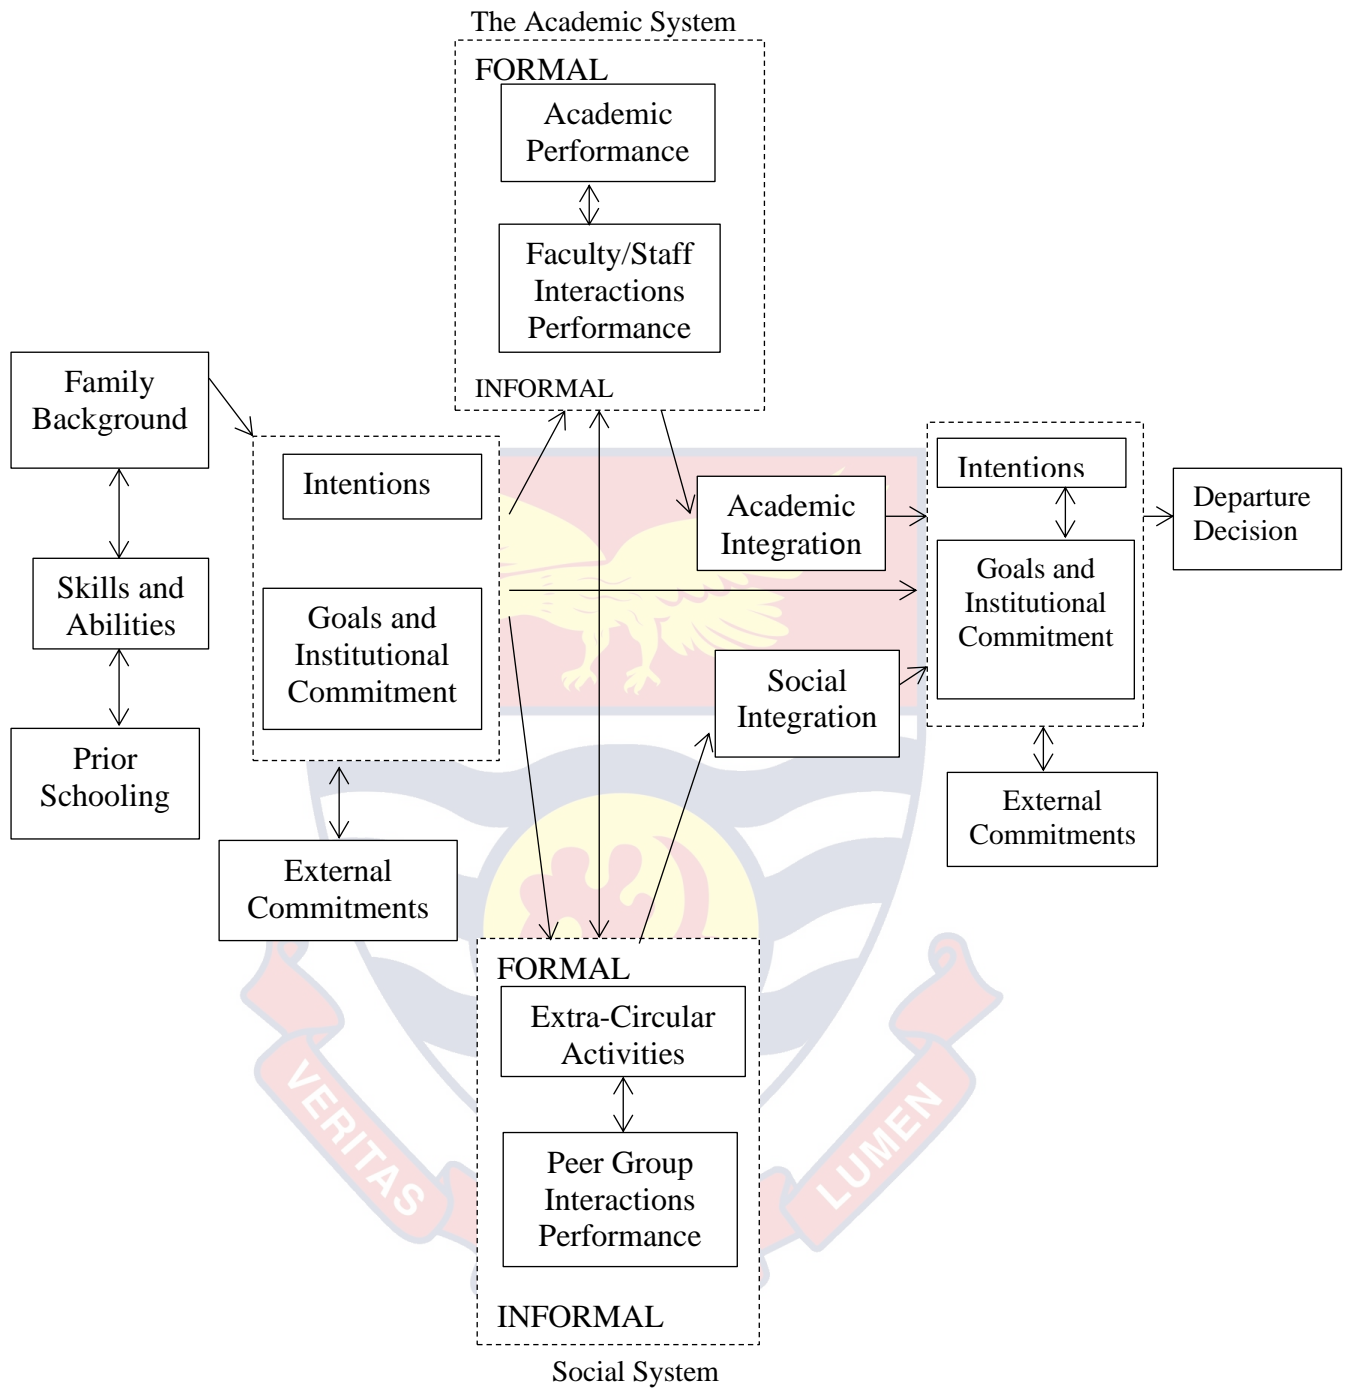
The Academic System

FORMAL

Academic Performance

Faculty/Staff Interactions Performance

INFORMAL

Family Background

Skills and Abilities

Prior Schooling

Intentions

Goals and Institutional Commitment

External Commitments

Academic Integration

Social Integration

Intentions

Goals and Institutional Commitment

External Commitments

Departure Decision

FORMAL

Extra-Circular Activities

Peer Group Interactions Performance

INFORMAL

Social System

VERITAS

LUMEN